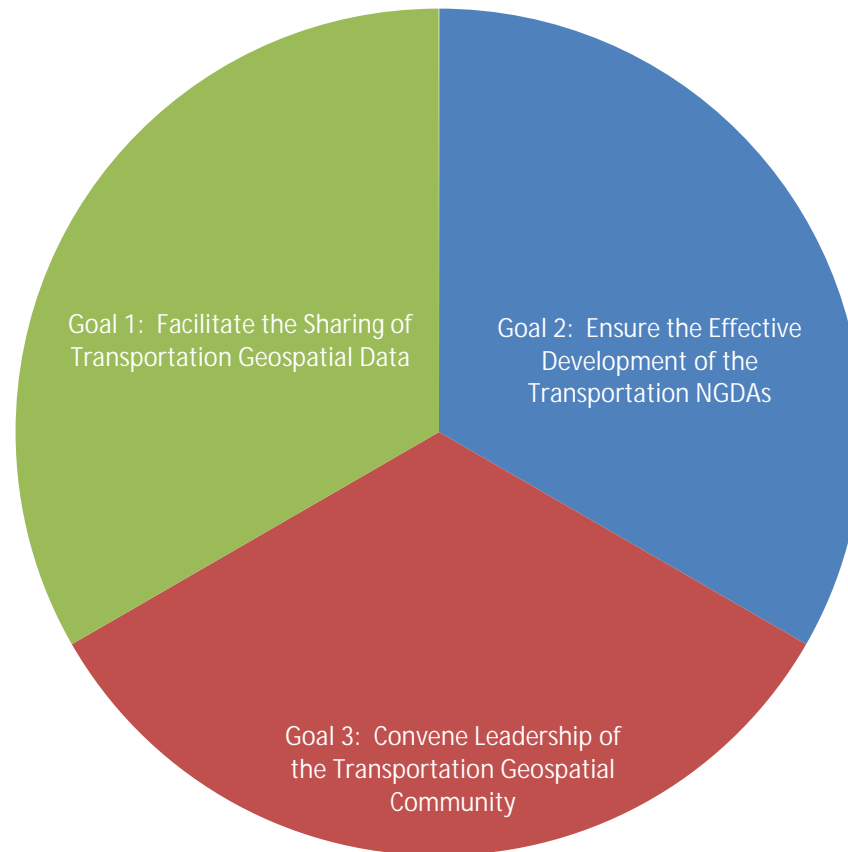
Goal 1: Facilitate the Sharing of Transportation Geospatial Data

Goal 2: Ensure the Effective Development of the Transportation NGDAs

Goal 3: Convene Leadership of the Transportation Geospatial Community